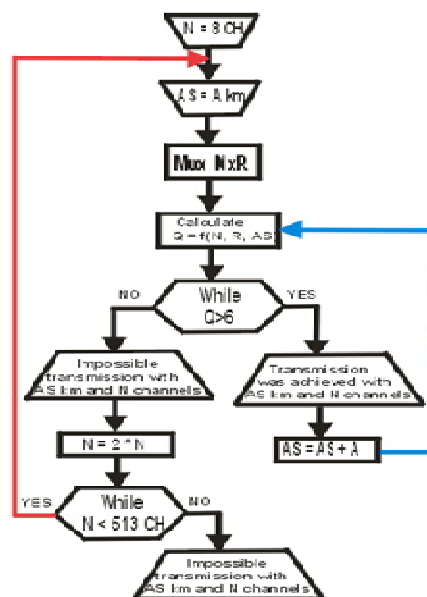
N = 8 CH

AS = A km

Mux NxR

Calculate
Q = f(N, R, AS)

NO

While
Q>6

YES

Impossible
transmission with
AS km and N channels

Transmission
was achieved with
AS km and N channels

N = 2 * N

AS = AS + A

YES

While
N < 513 CH

NO

Impossible
transmission with
AS km and N channels